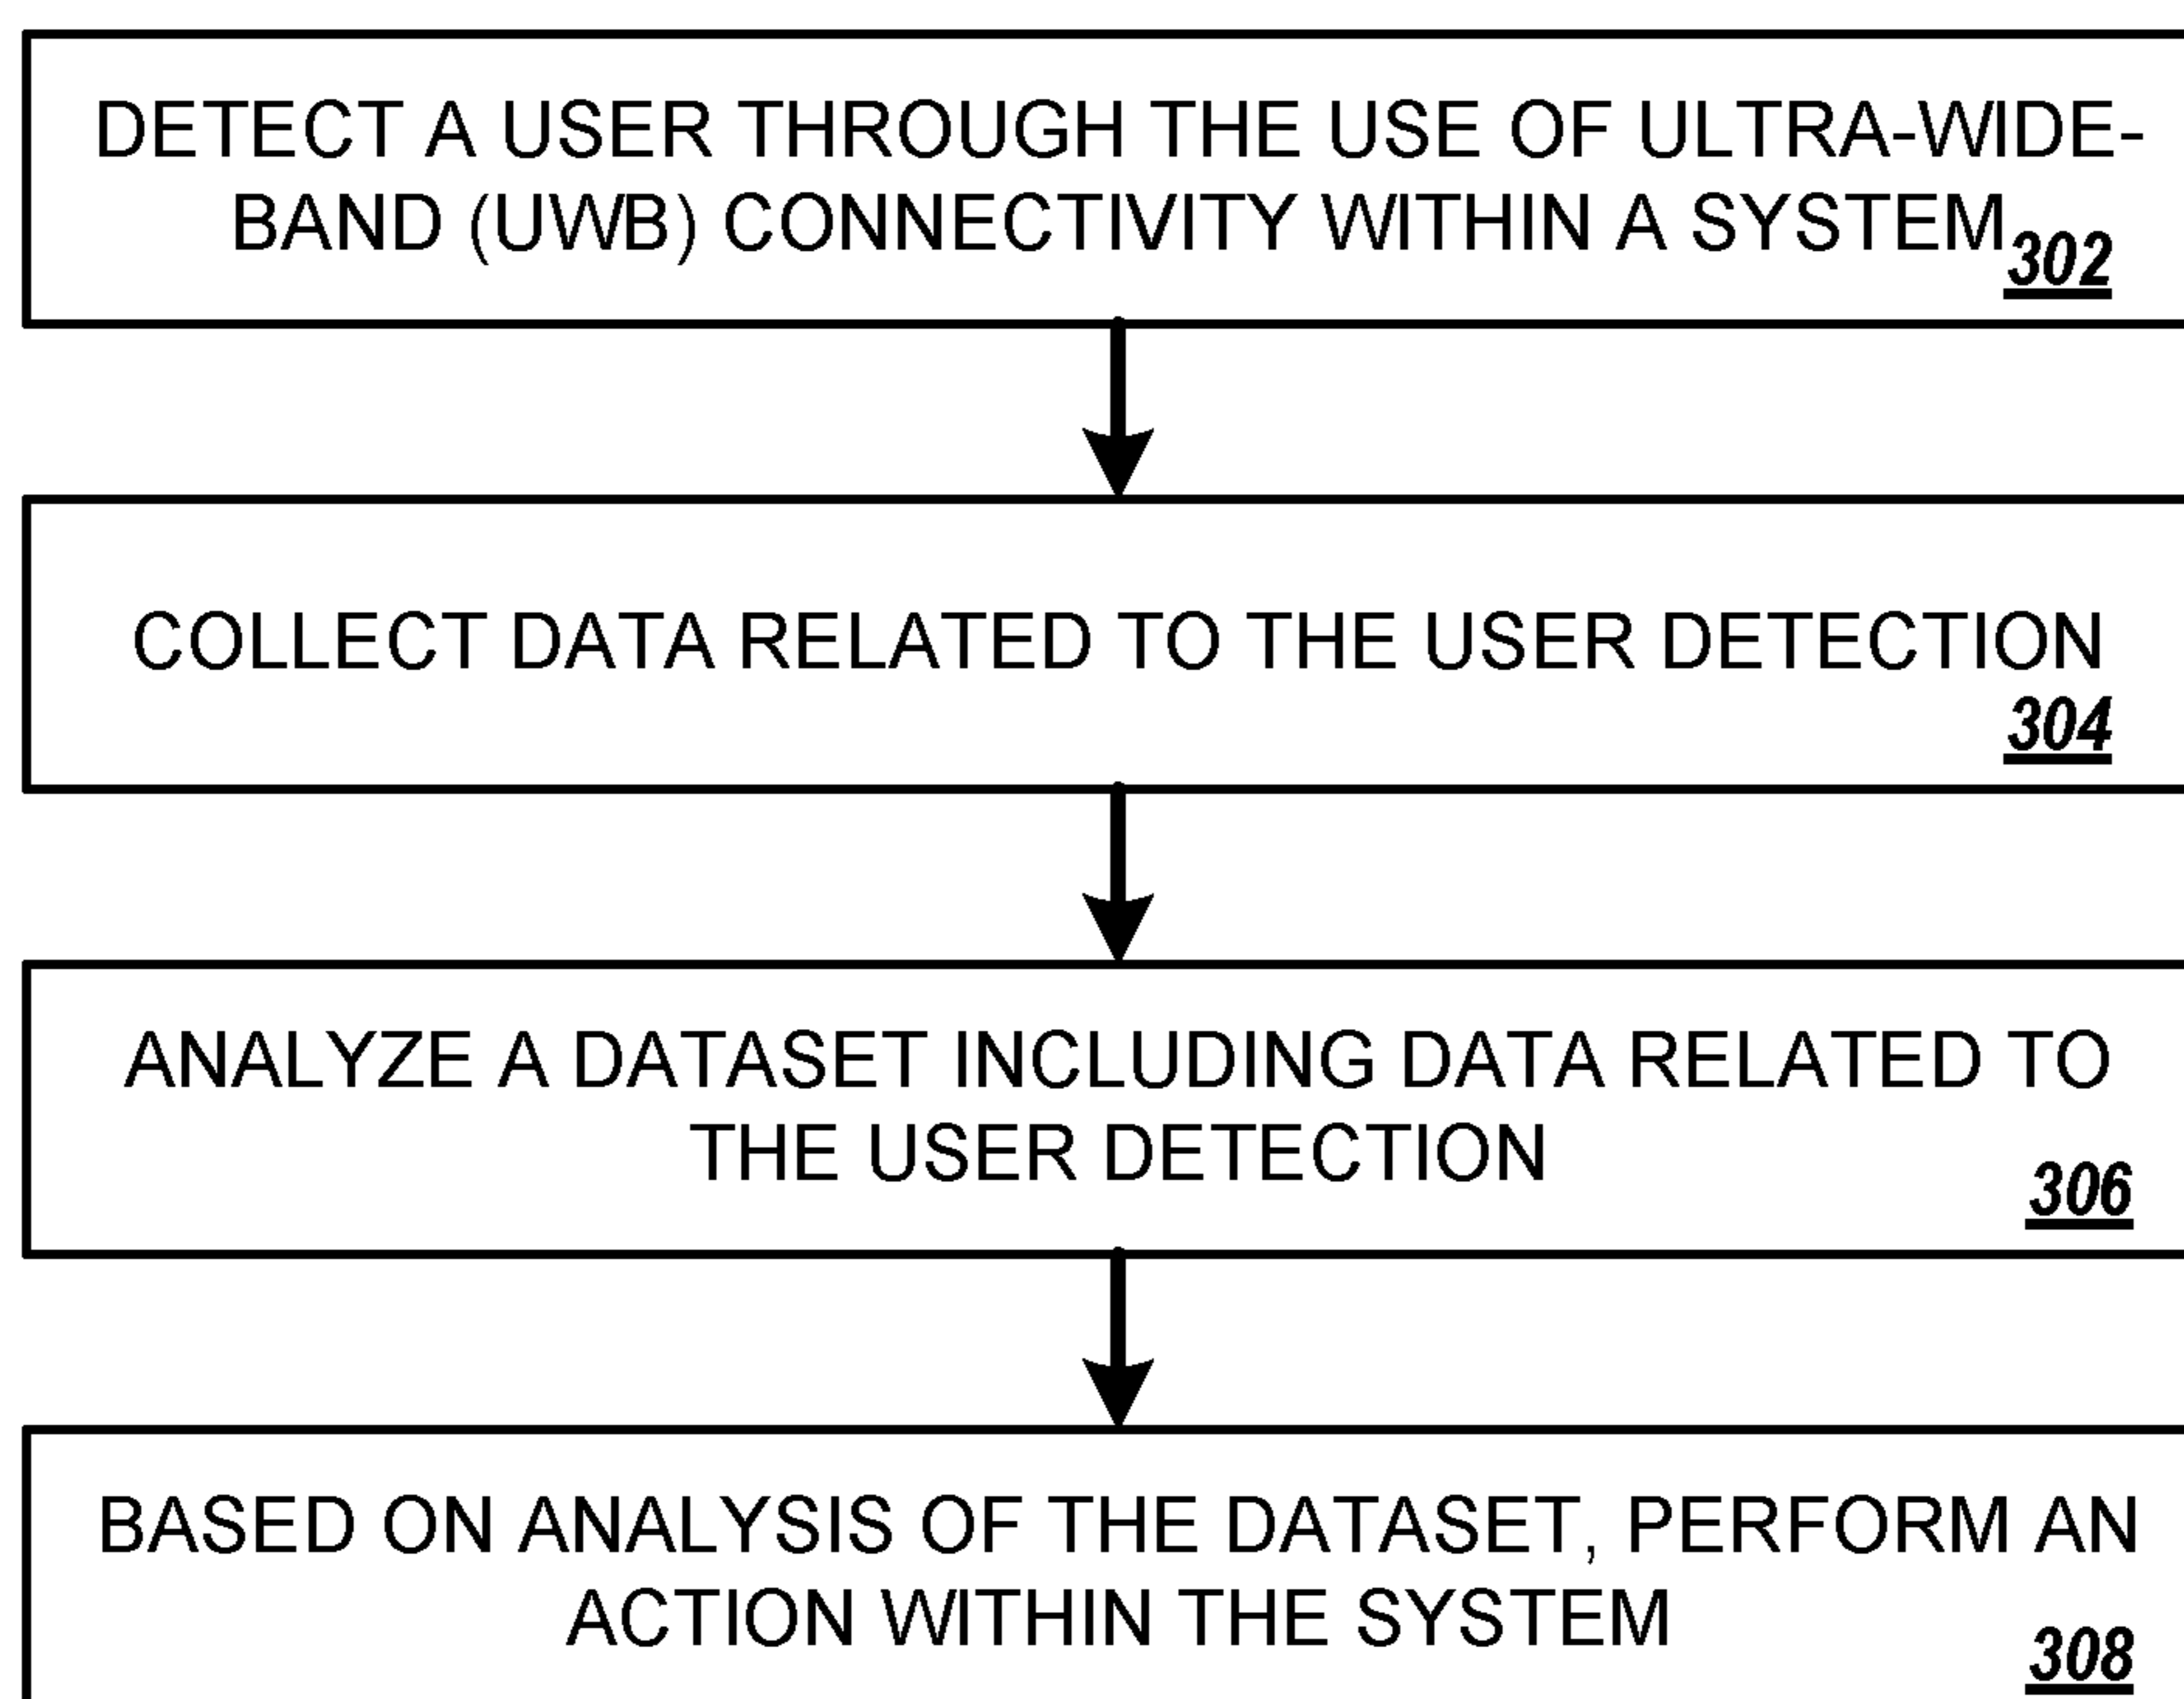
DETECT A USER THROUGH THE USE OF ULTRA-WIDE-BAND (UWB) CONNECTIVITY WITHIN A SYSTEM 302

COLLECT DATA RELATED TO THE USER DETECTION 304

ANALYZE A DATASET INCLUDING DATA RELATED TO THE USER DETECTION 306

BASED ON ANALYSIS OF THE DATASET, PERFORM AN ACTION WITHIN THE SYSTEM 308